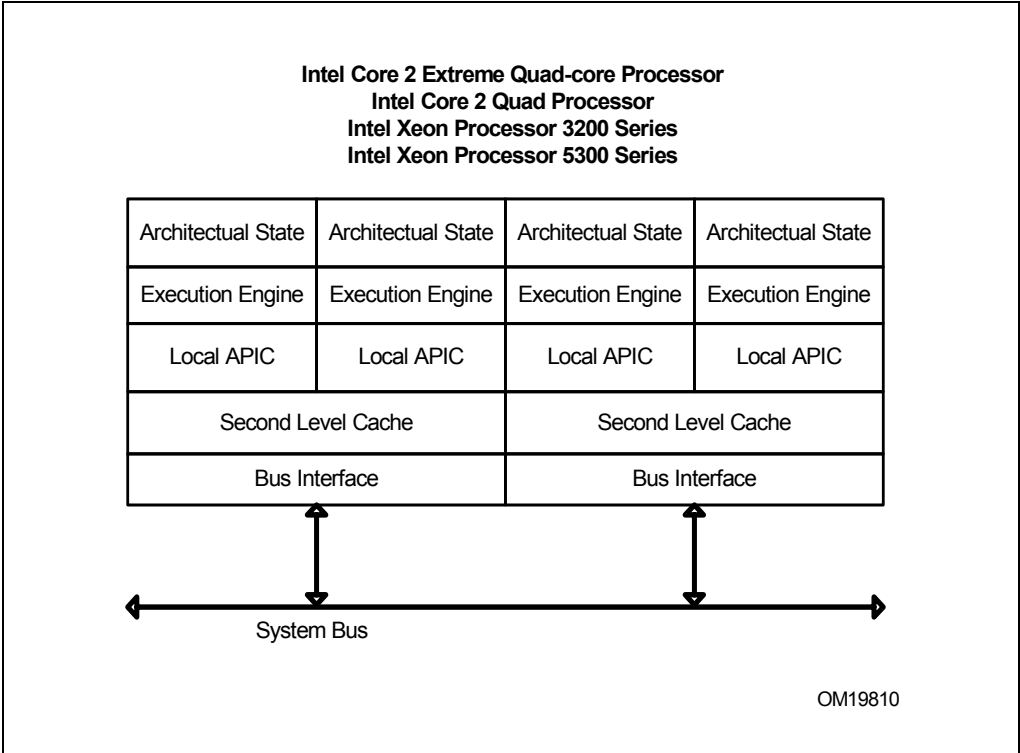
Intel Core 2 Extreme Quad-core Processor
Intel Core 2 Quad Processor
Intel Xeon Processor 3200 Series
Intel Xeon Processor 5300 Series

| Architectual State | Architectual State | Architectual State | Architectual State |
|---|---|---|---|
| Execution Engine | Execution Engine | Execution Engine | Execution Engine |
| Local APIC | Local APIC | Local APIC | Local APIC |
| Second Level Cache | | Second Level Cache | |
| Bus Interface | | Bus Interface | |

System Bus

OM19810